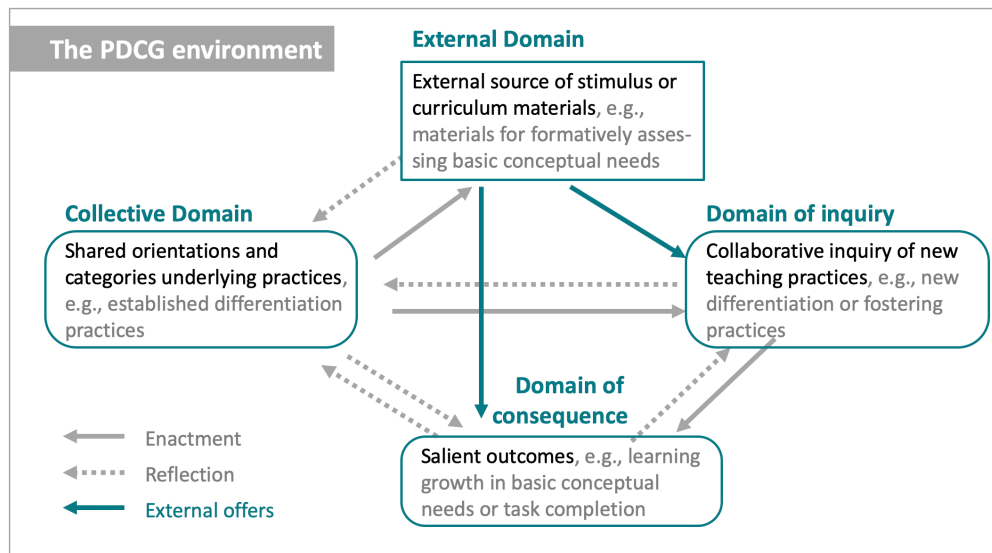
The PDCG environment

External Domain

External source of stimulus or curriculum materials, e.g., materials for formatively assessing basic conceptual needs

Collective Domain

Shared orientations and categories underlying practices, e.g., established differentiation practices

Domain of inquiry

Collaborative inquiry of new teaching practices, e.g., new differentiation or fostering practices

Domain of consequence

Salient outcomes, e.g., learning growth in basic conceptual needs or task completion

Enactment

Reflection

External offers